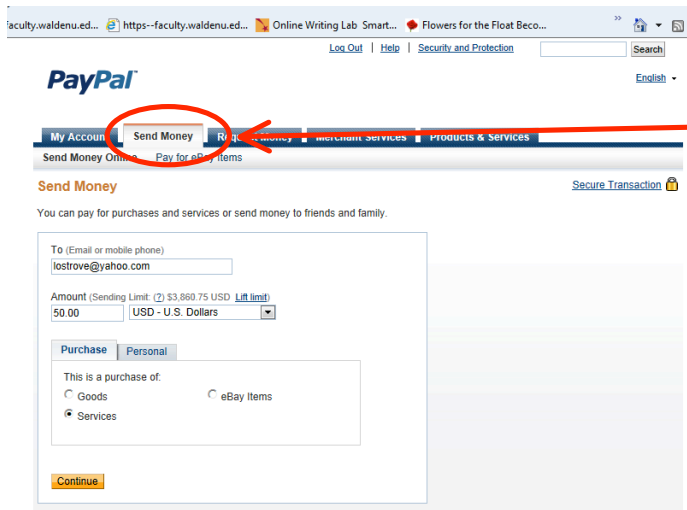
faculty.waldenu.ed... https--faculty.waldenu.ed... Online Writing Lab Smart... Flowers for the Float Beco...

Log Out | Help | Security and Protection Search

PayPal

English

My Accoun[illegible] Send Money Re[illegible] Merchant Services Products & Services

Send Money Onli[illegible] Pay for eBay Items

Send Money

Secure Transaction

You can pay for purchases and services or send money to friends and family.

To (Email or mobile phone)
lostrove@yahoo.com

Amount (Sending Limit: (?) $3,860.75 USD Lift limit)
50.00 USD - U.S. Dollars

Purchase Personal

This is a purchase of:
Goods
eBay Items
Services

Continue